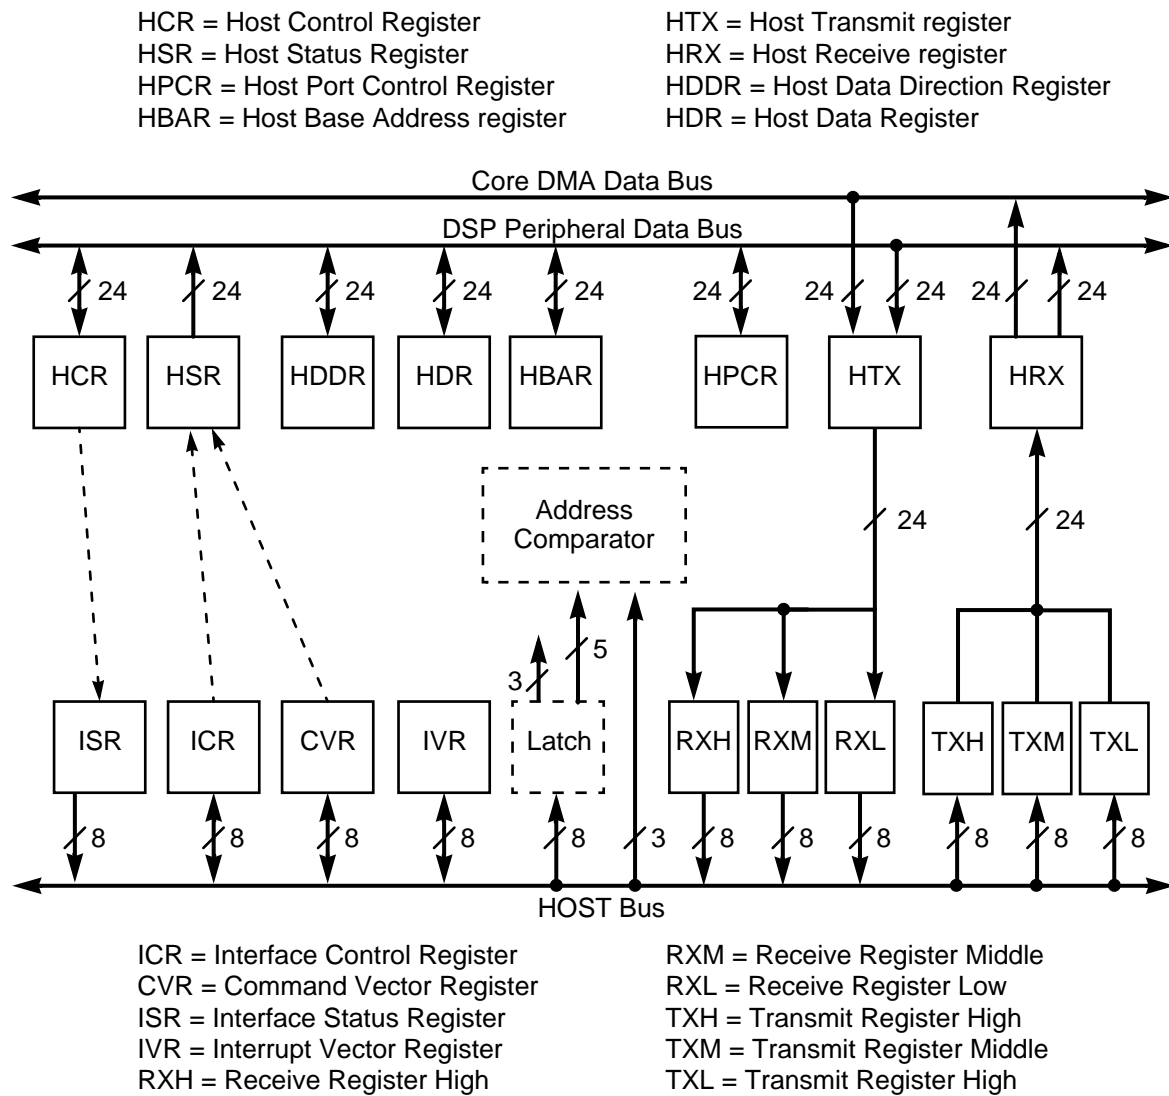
HCR = Host Control Register
HSR = Host Status Register
HPCR = Host Port Control Register
HBAR = Host Base Address register

HTX = Host Transmit register
HRX = Host Receive register
HDDR = Host Data Direction Register
HDR = Host Data Register

Core DMA Data Bus
DSP Peripheral Data Bus

24 24 24 24 24 24 24 24 24 24

HCR HSR HDDR HDR HBAR HPCR HTX HRX

Address Comparator

24 24

3 5

ISR ICR CVR IVR Latch RXH RXM RXL TXH TXM TXL

8 8 8 8 8 3 8 8 8 8 8 8

HOST Bus

ICR = Interface Control Register
CVR = Command Vector Register
ISR = Interface Status Register
IVR = Interrupt Vector Register
RXH = Receive Register High

RXM = Receive Register Middle
RXL = Receive Register Low
TXH = Transmit Register High
TXM = Transmit Register Middle
TXL = Transmit Register High